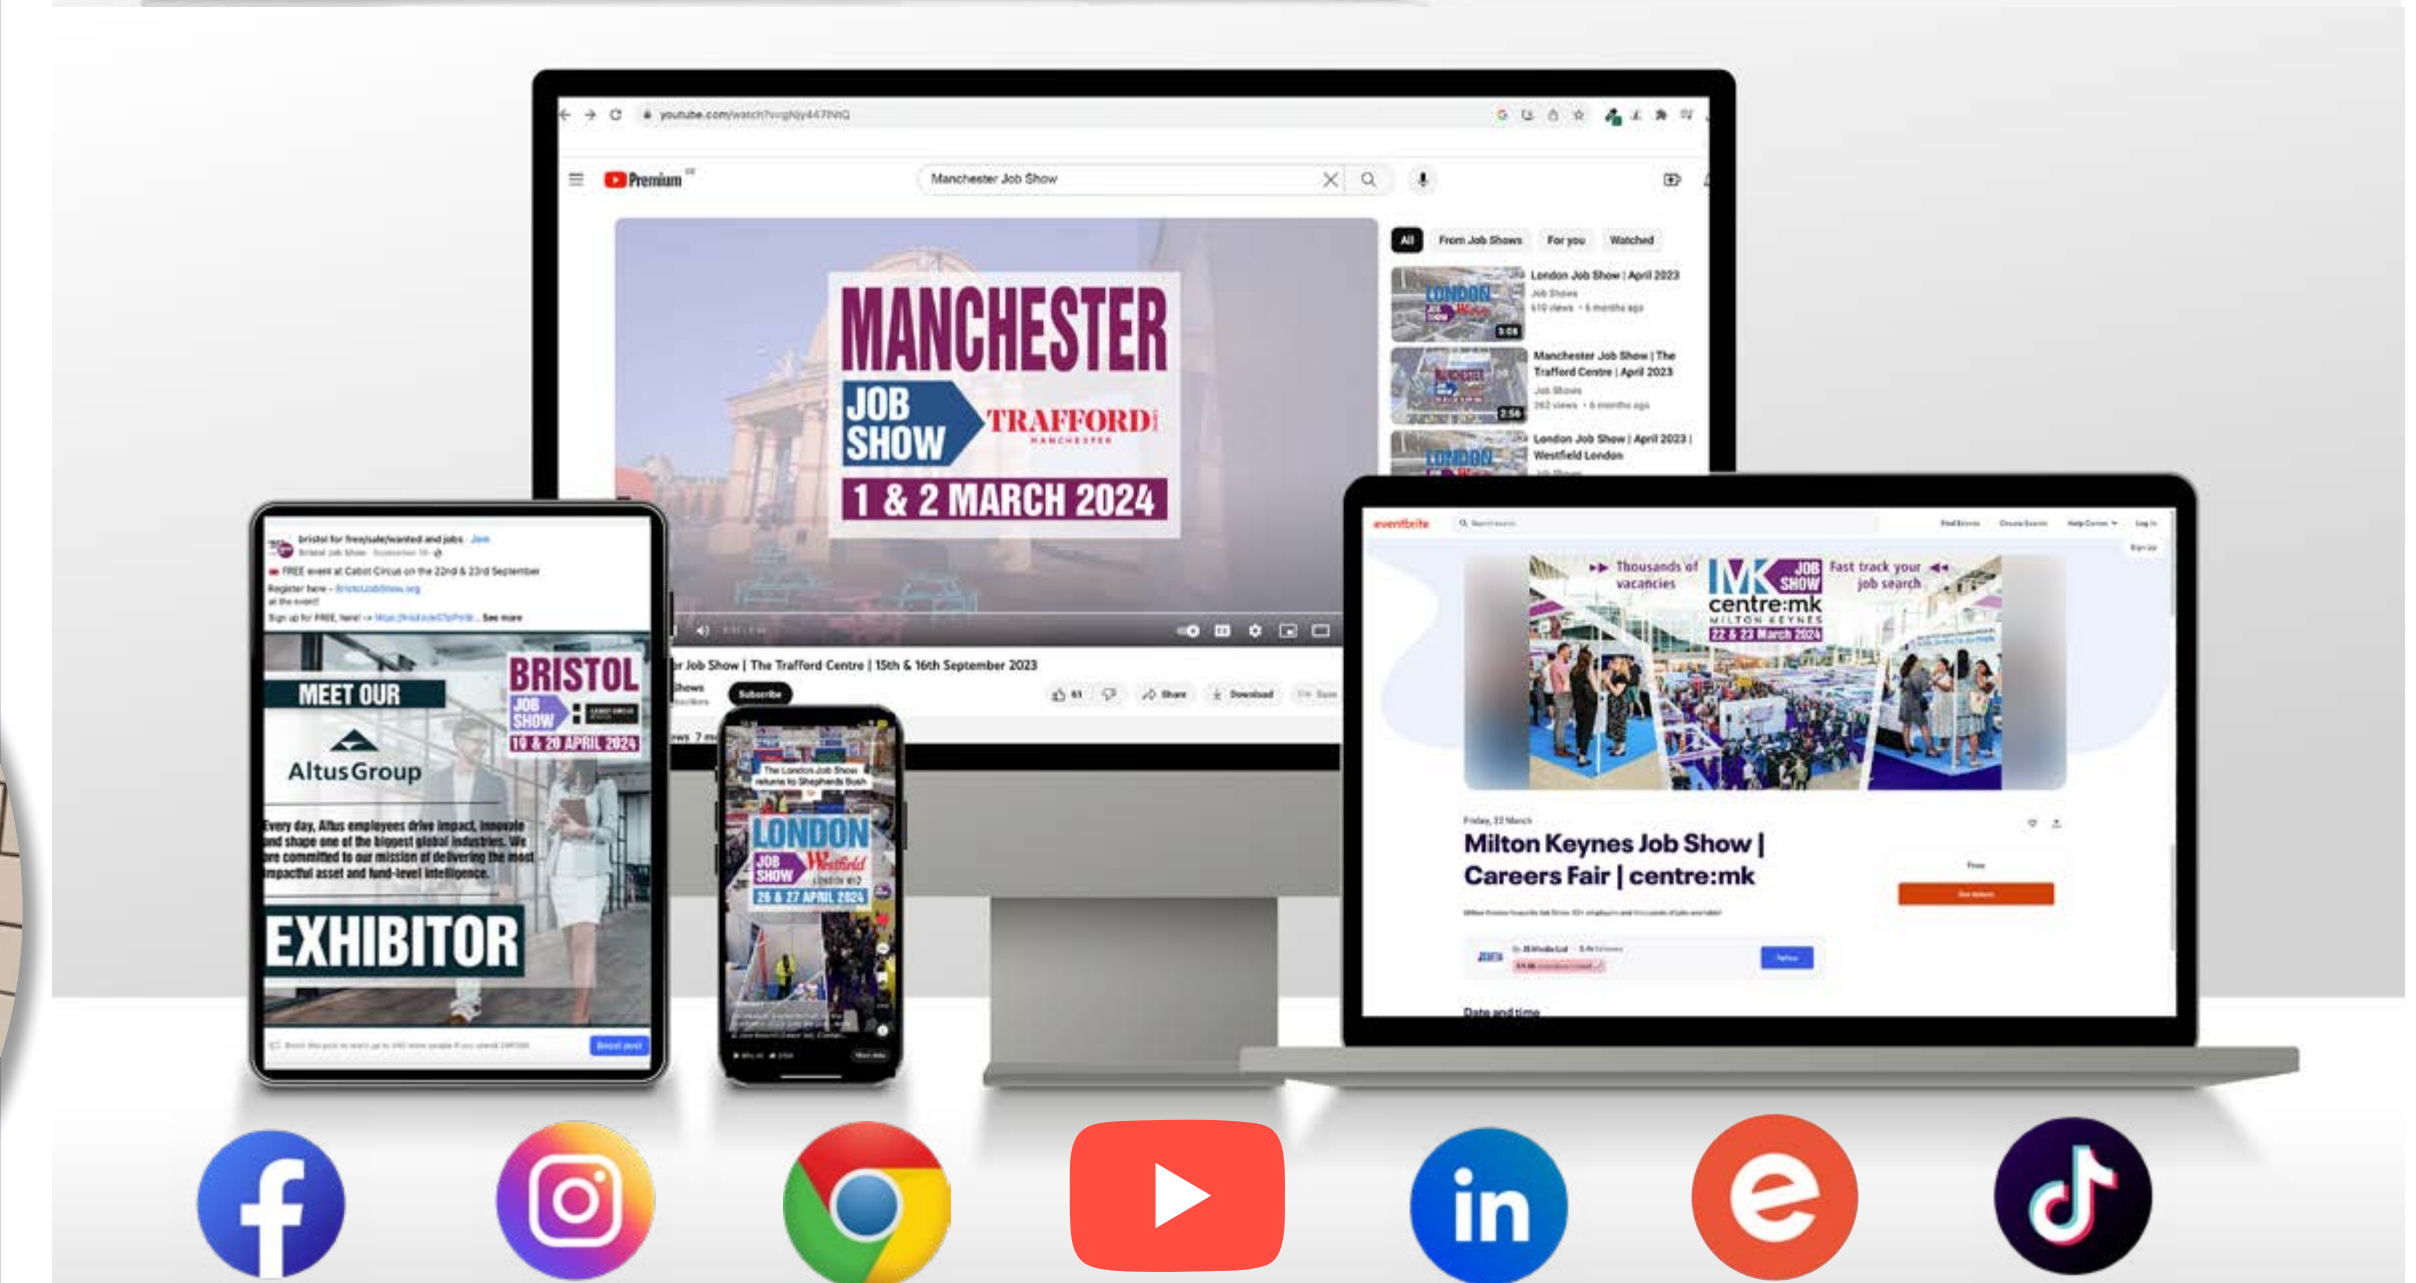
youtube.com/watch?v=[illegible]

Premium

Manchester Job Show

All From Job Shows For you Watched

London Job Show | April 2023
Job Shows

Manchester Job Show | The Trafford Centre | April 2023
Job Shows

London Job Show | April 2023 | Westfield London

MANCHESTER
JOB SHOW
TRAFFORD
1 & 2 MARCH 2024

r Job Show | The Trafford Centre | 15th & 16th September 2023

Subscribe

Share Download

Bristol for free/sale/wanted and jobs · Join
Bristol Job Show
FREE event at Cabot Circus on the 22nd & 23rd September
Register here - BristolJobShow.org
Sign up for FREE, here! See more

MEET OUR
AltusGroup
BRISTOL
JOB SHOW
19 & 20 APRIL 2024

Every day, Altus employees drive impact, innovate and shape one of the biggest global industries. We are committed to our mission of delivering the most impactful asset and fund-level intelligence.

EXHIBITOR

Boost post

The London Job Show returns to Shepherds Bush
LONDON
JOB SHOW
Westfield
26 & 27 APRIL 2024

eventbrite

Thousands of vacancies
MK JOB SHOW
centre:mk
MILTON KEYNES
22 & 23 March 2024
Fast track your job search

Friday, 22 March
Milton Keynes Job Show | Careers Fair | centre:mk

Free

Follow

Date and time